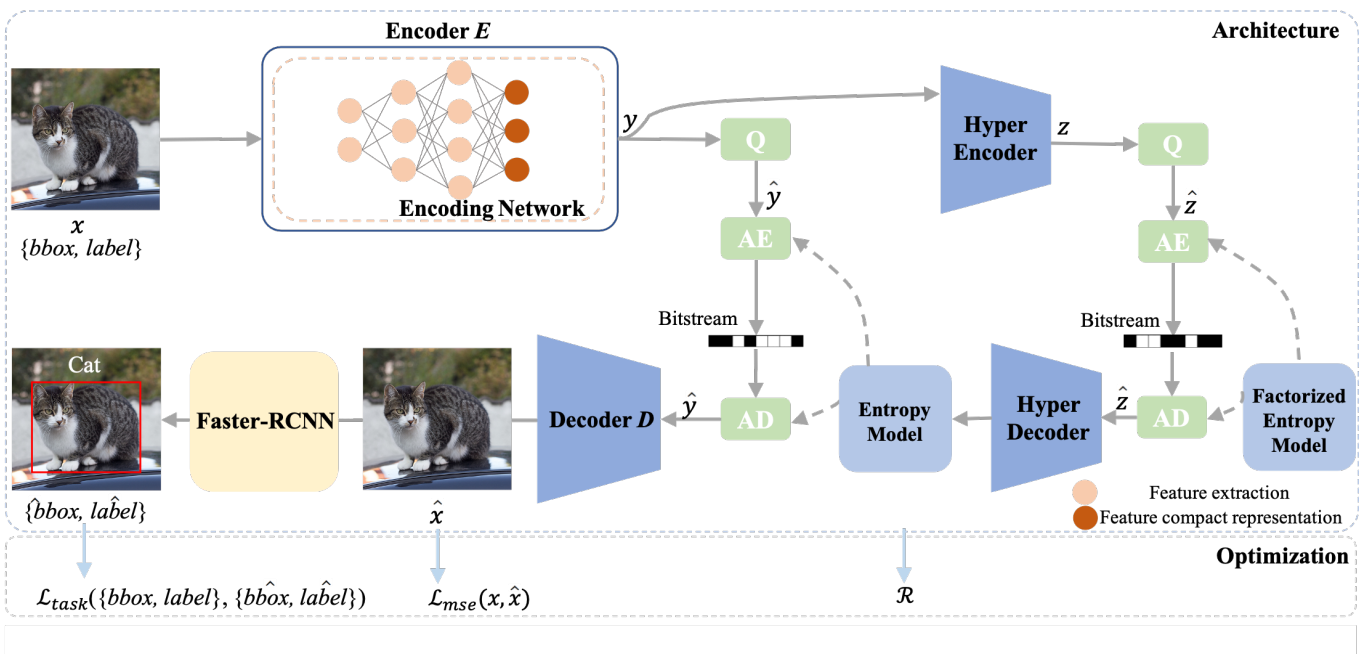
Architecture

Encoder $E$

Encoding Network

$x$
$\{bbox, label\}$

$y$

Q

$\hat{y}$

AE

Hyper Encoder

$z$

Q

$\hat{z}$

AE

Bitstream

Bitstream

Cat

Faster-RCNN

Decoder $D$

$\hat{y}$

AD

Entropy Model

Hyper Decoder

$\hat{z}$

AD

Factorized Entropy Model

Feature extraction

Feature compact representation

$\{\hat{bbox}, \hat{label}\}$

$\hat{x}$

Optimization

$\mathcal{L}_{task}(\{bbox, label\}, \{\hat{bbox}, \hat{label}\})$

$\mathcal{L}_{mse}(x, \hat{x})$

$\mathcal{R}$